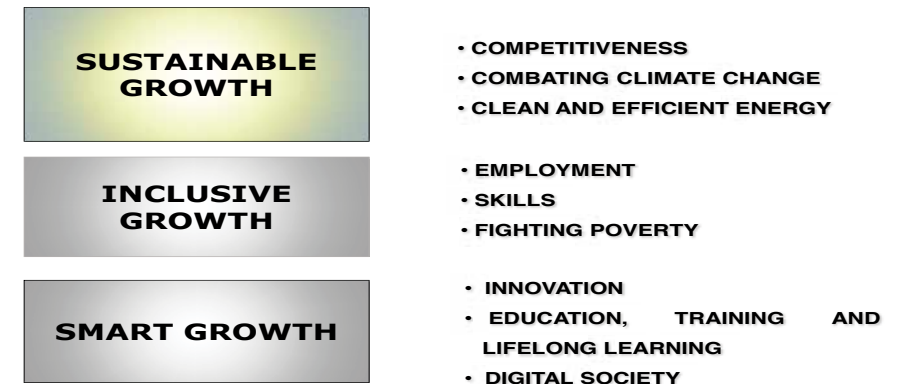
SUSTAINABLE GROWTH

• COMPETITIVENESS
• COMBATING CLIMATE CHANGE
• CLEAN AND EFFICIENT ENERGY

INCLUSIVE GROWTH

• EMPLOYMENT
• SKILLS
• FIGHTING POVERTY

SMART GROWTH

• INNOVATION
• EDUCATION, TRAINING AND LIFELONG LEARNING
• DIGITAL SOCIETY